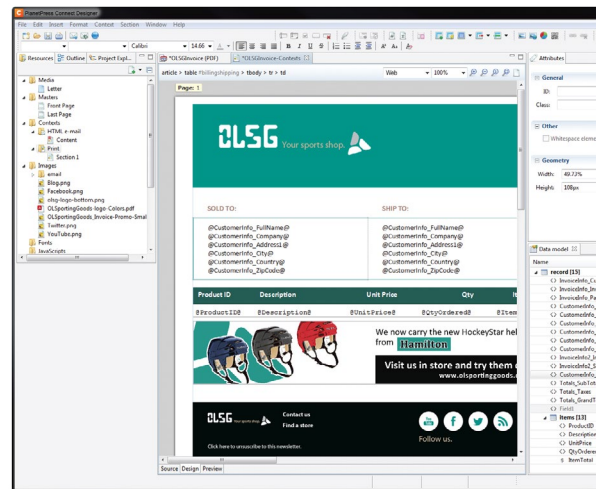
PlanetPress Connect Designer

File Edit Insert Format Context Section Window Help

Calibri 14.66

Resources Outline Project Expl...

Media
Letter
Masters
Front Page
Last Page
Contexts
HTML e-mail
Content
Print
Section 1
Images
email
Blog.png
Facebook.png
olsg-logo-bottom.png
OLSportingGoods-logo-Colors.pdf
OLSportingGoods_Invoice-Promo-Smal
Twitter.png
YouTube.png
Fonts
JavaScripts

*OLSGInvoice (PDF) *OLSGInvoice-Contents

article > table #billingshipping > tbody > tr > td

Web 100%

Page: 1

OLSG Your sports shop.

SOLD TO:

@CustomerInfo_FullName@
@CustomerInfo_Company@
@CustomerInfo_Address1@
@CustomerInfo_City@
@CustomerInfo_Country@
@CustomerInfo_ZipCode@

SHIP TO:

@CustomerInfo_FullName@
@CustomerInfo_Company@
@CustomerInfo_Address1@
@CustomerInfo_City@
@CustomerInfo_Country@
@CustomerInfo_ZipCode@

| Product ID | Description | Unit Price | Qty | Ite |
|---|---|---|---|---|
| @ProductID@ | @Description@ | @UnitPrice@ | @QtyOrdered@ | @It |

We now carry the new HockeyStar hel
from Hamilton

Visit us in store and try them
www.olsportinggoods.

OLSG Your sports shop.

Contact us
Find a store

Follow us.

Click here to unsubscribe to this newsletter.

Source Design Preview

Attributes

General
ID:
Class:

Other
Whitespace eleme

Geometry
Width: 49.72%
Height: 108px

Data model

Name
record [13]
InvoiceInfo_Cu
InvoiceInfo_In
InvoiceInfo_Pa
CustomerInfo_
CustomerInfo_
CustomerInfo_
CustomerInfo_
CustomerInfo_
CustomerInfo_
CustomerInfo_
InvoiceInfo2_In
InvoiceInfo2_S
CustomerInfo_
Totals_SubTot
Totals_Taxes
Totals_GrandT
Field3
items [13]
ProductID
Descriptio
UnitPrice
QtyOrdere
ItemTotal